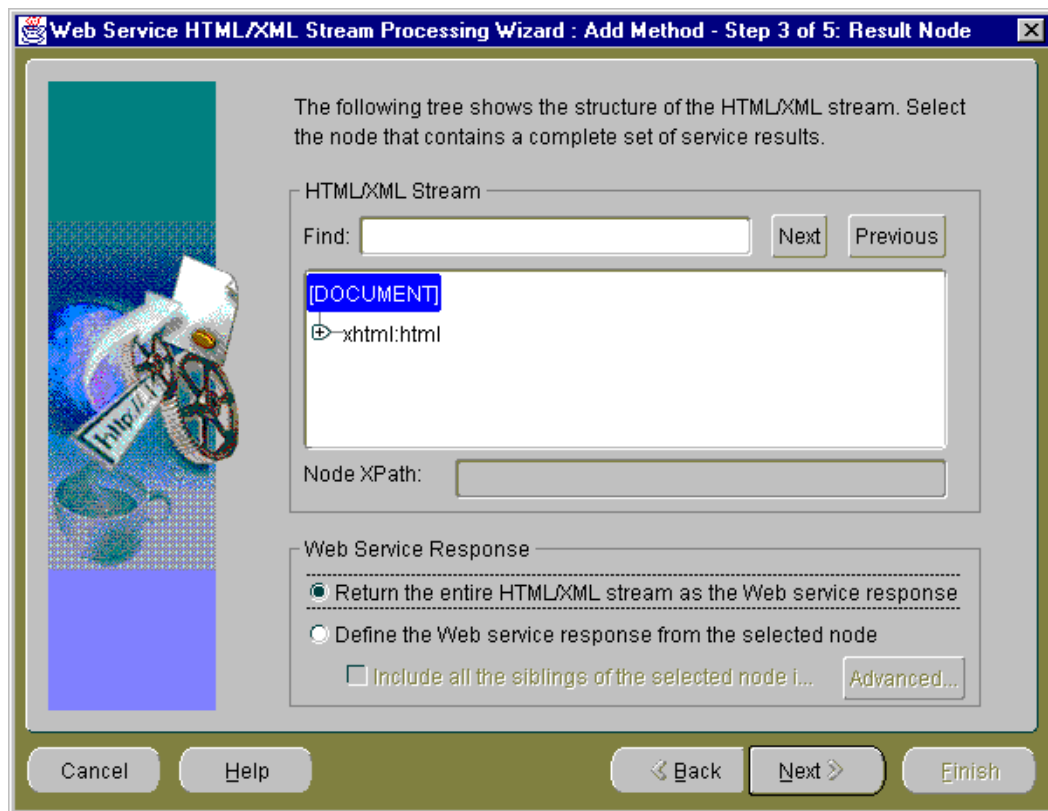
Web Service HTML/XML Stream Processing Wizard : Add Method - Step 3 of 5: Result Node

The following tree shows the structure of the HTML/XML stream. Select the node that contains a complete set of service results.

HTML/XML Stream

Find:

Next

Previous

[DOCUMENT]

xhtml:html

Node XPath:

Web Service Response

Return the entire HTML/XML stream as the Web service response

Define the Web service response from the selected node

Include all the siblings of the selected node i...

Advanced...

http://

Cancel

Help

Back

Next

Finish